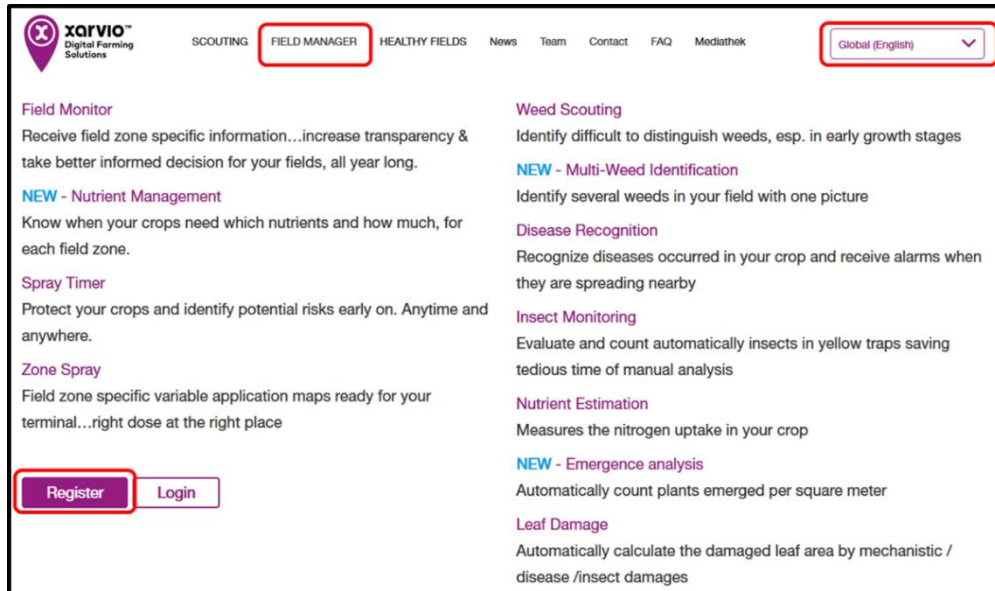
xarvio™
Digital Farming Solutions

SCOUTING FIELD MANAGER HEALTHY FIELDS News Team Contact FAQ Mediathek

Global (English)

Field Monitor
Receive field zone specific information…increase transparency & take better informed decision for your fields, all year long.

NEW - Nutrient Management
Know when your crops need which nutrients and how much, for each field zone.

Spray Timer
Protect your crops and identify potential risks early on. Anytime and anywhere.

Zone Spray
Field zone specific variable application maps ready for your terminal…right dose at the right place

Register Login

Weed Scouting
Identify difficult to distinguish weeds, esp. in early growth stages

NEW - Multi-Weed Identification
Identify several weeds in your field with one picture

Disease Recognition
Recognize diseases occurred in your crop and receive alarms when they are spreading nearby

Insect Monitoring
Evaluate and count automatically insects in yellow traps saving tedious time of manual analysis

Nutrient Estimation
Measures the nitrogen uptake in your crop

NEW - Emergence analysis
Automatically count plants emerged per square meter

Leaf Damage
Automatically calculate the damaged leaf area by mechanistic / disease /insect damages